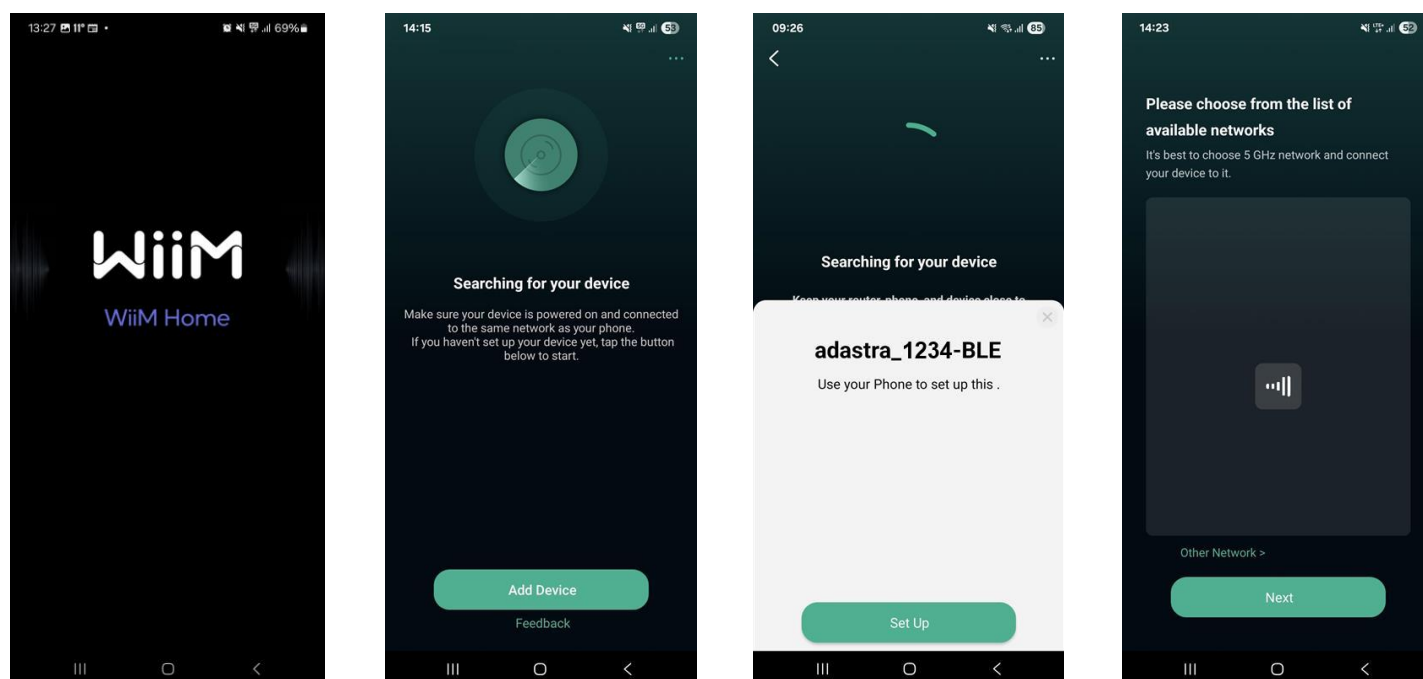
13:27 11° 69%

WiiM

WiiM Home

14:15 58

Searching for your device

Make sure your device is powered on and connected to the same network as your phone.
If you haven't set up your device yet, tap the button below to start.

Add Device

Feedback

09:26 85

Searching for your device

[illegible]

adastra_1234-BLE

Use your Phone to set up this .

Set Up

14:23 52

Please choose from the list of available networks

It's best to choose 5 GHz network and connect your device to it.

Other Network >

Next